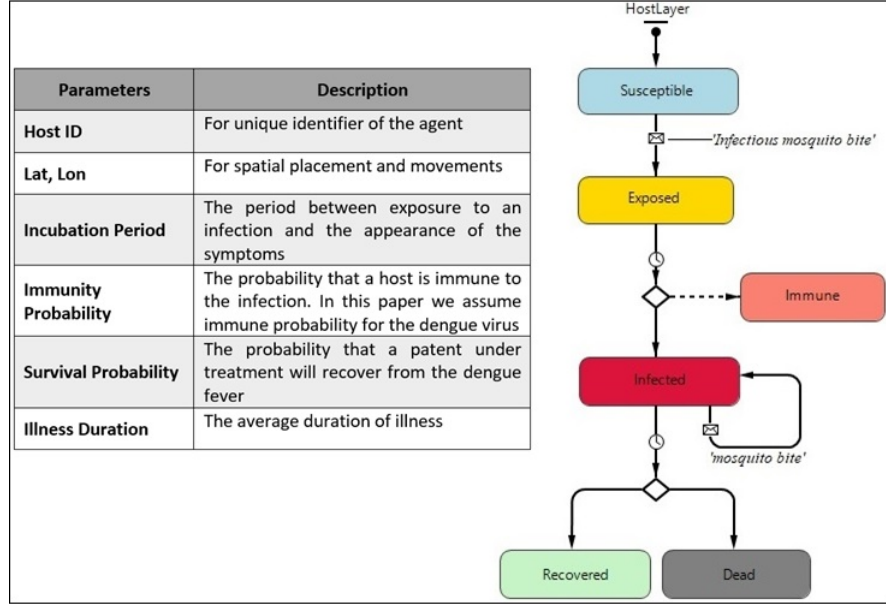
| Parameters | Description |
|---|---|
| Host ID | For unique identifier of the agent |
| Lat, Lon | For spatial placement and movements |
| Incubation Period | The period between exposure to an infection and the appearance of the symptoms |
| Immunity Probability | The probability that a host is immune to the infection. In this paper we assume immune probability for the dengue virus |
| Survival Probability | The probability that a patent under treatment will recover from the dengue fever |
| Illness Duration | The average duration of illness |

HostLayer

Susceptible

'Infectious mosquito bite'

Exposed

Immune

Infected

'mosquito bite'

Recovered

Dead